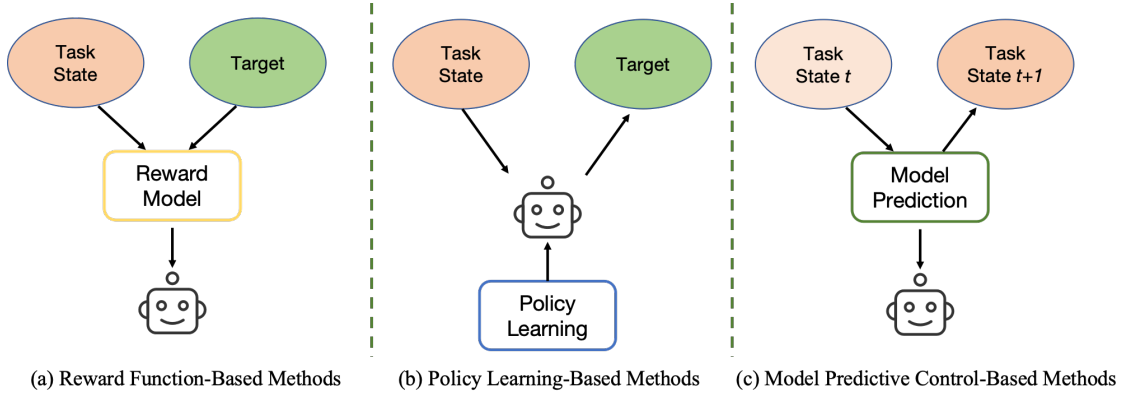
Task State

Target

Reward Model

(a) Reward Function-Based Methods

Task State

Target

Policy Learning

(b) Policy Learning-Based Methods

Task State *t*

Task State *t+1*

Model Prediction

(c) Model Predictive Control-Based Methods